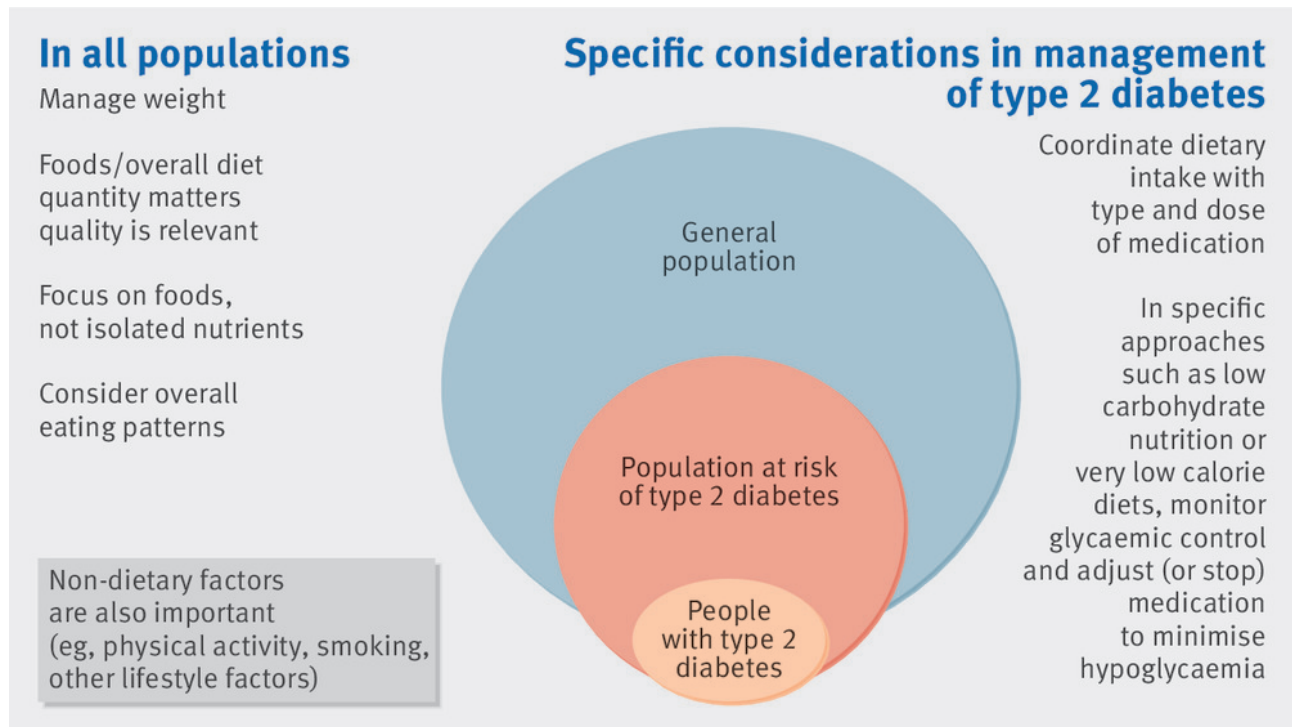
In all populations

Manage weight

Foods/overall diet quantity matters quality is relevant

Focus on foods, not isolated nutrients

Consider overall eating patterns

Non-dietary factors are also important (eg, physical activity, smoking, other lifestyle factors)

Specific considerations in management of type 2 diabetes

Coordinate dietary intake with type and dose of medication

In specific approaches such as low carbohydrate nutrition or very low calorie diets, monitor glycaemic control and adjust (or stop) medication to minimise hypoglycaemia

General population

Population at risk of type 2 diabetes

People with type 2 diabetes